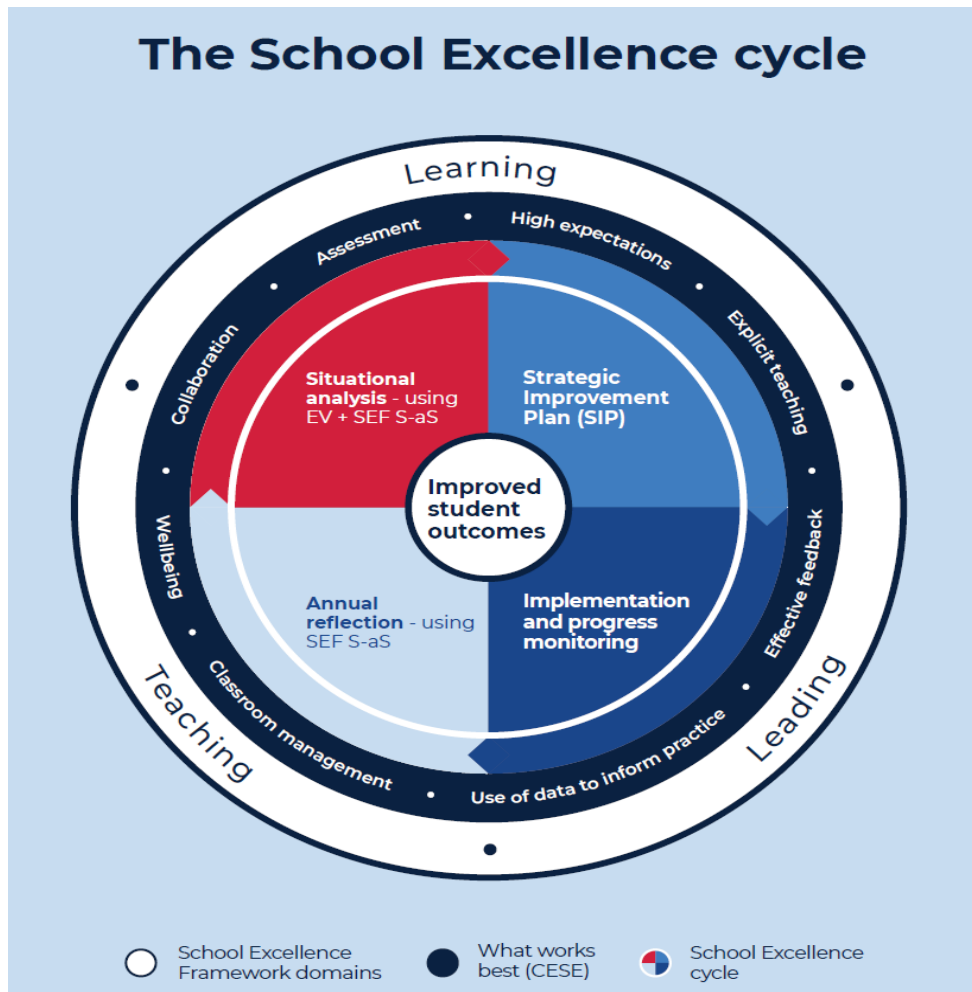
The School Excellence cycle

Learning

Leading

Teaching

High expectations

Explicit teaching

Effective feedback

Use of data to inform practice

Classroom management

Wellbeing

Collaboration

Assessment

Situational analysis - using EV + SEF S-aS

Strategic Improvement Plan (SIP)

Implementation and progress monitoring

Annual reflection - using SEF S-aS

Improved student outcomes

School Excellence Framework domains

What works best (CESE)

School Excellence cycle